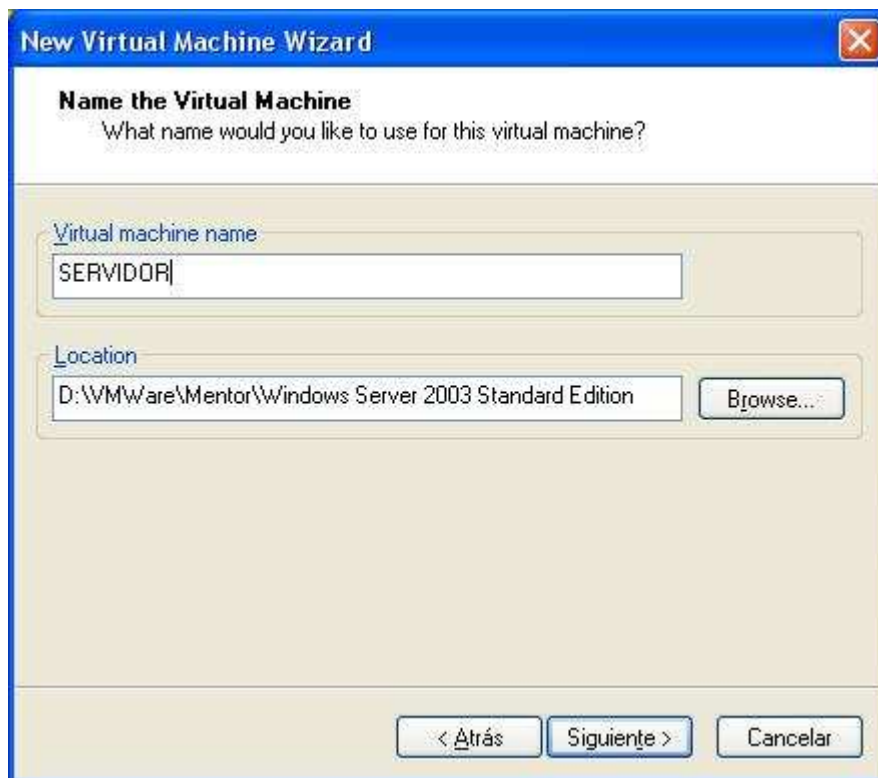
New Virtual Machine Wizard

Name the Virtual Machine
What name would you like to use for this virtual machine?

Virtual machine name
SERVIDOR

Location
D:\VMWare\Mentor\Windows Server 2003 Standard Edition
Browse...

< Atrás
Siguiente >
Cancelar